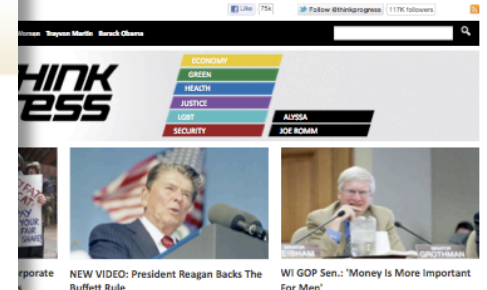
Like 75k Follow @thinkprogress 117K followers

Women Trayvon Martin Barack Obama

HINK
ESS

ECONOMY
GREEN
HEALTH
JUSTICE
LGBT
SECURITY
ALYSSA
JOE ROMM

rporate

NEW VIDEO: President Reagan Backs The Buffett Rule

WI GOP Sen.: 'Money Is More Important For Men'